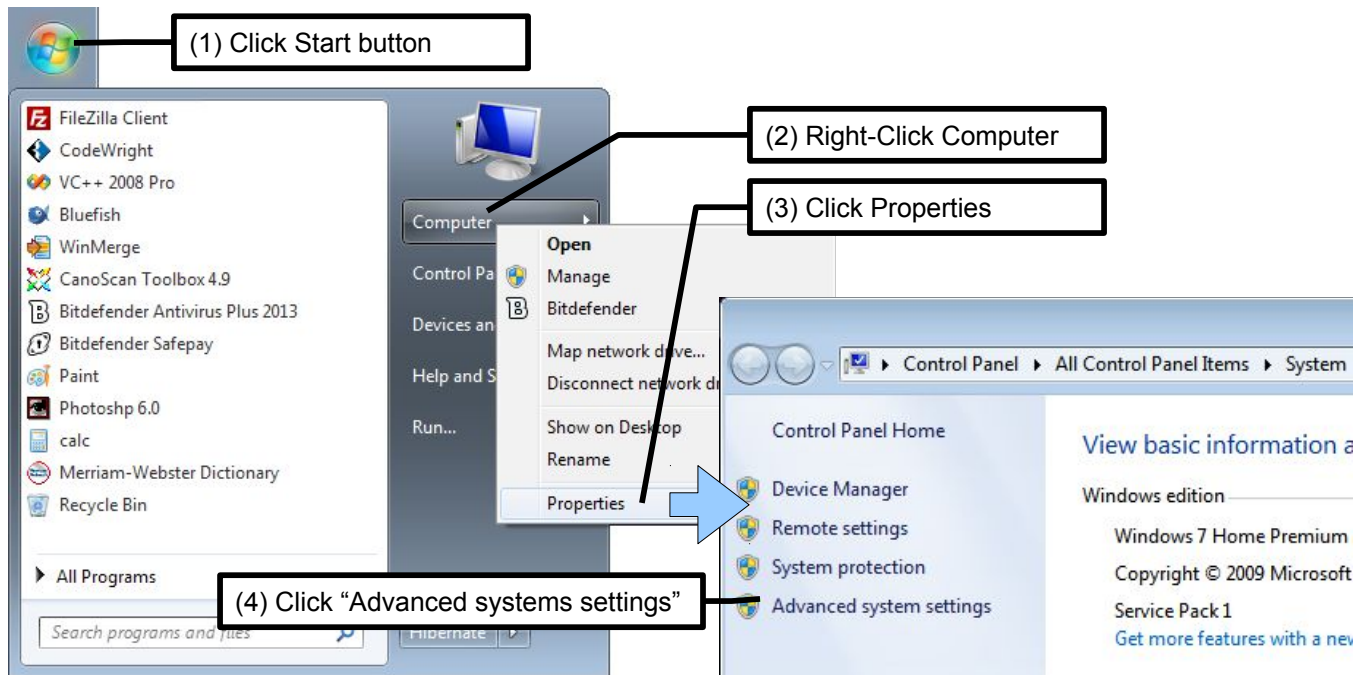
(1) Click Start button

FileZilla Client
CodeWright
VC++ 2008 Pro
Bluefish
WinMerge
CanoScan Toolbox 4.9
Bitdefender Antivirus Plus 2013
Bitdefender Safepay
Paint
Photoshp 6.0
calc
Merriam-Webster Dictionary
Recycle Bin

All Programs

Search programs and files

(2) Right-Click Computer

(3) Click Properties

Computer
Control Pa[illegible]
Devices an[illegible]
Help and S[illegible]
Run...

Hibernate

Open
Manage
Bitdefender
Map network dr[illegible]ve...
Disconnect network dr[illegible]
Show on Desktop
Rename
Properties

Control Panel ▸ All Control Panel Items ▸ System

Control Panel Home
Device Manager
Remote settings
System protection
Advanced system settings

(4) Click "Advanced systems settings"

View basic information a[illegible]
Windows edition
Windows 7 Home Premium
Copyright © 2009 Microsoft
Service Pack 1
Get more features with a ne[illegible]